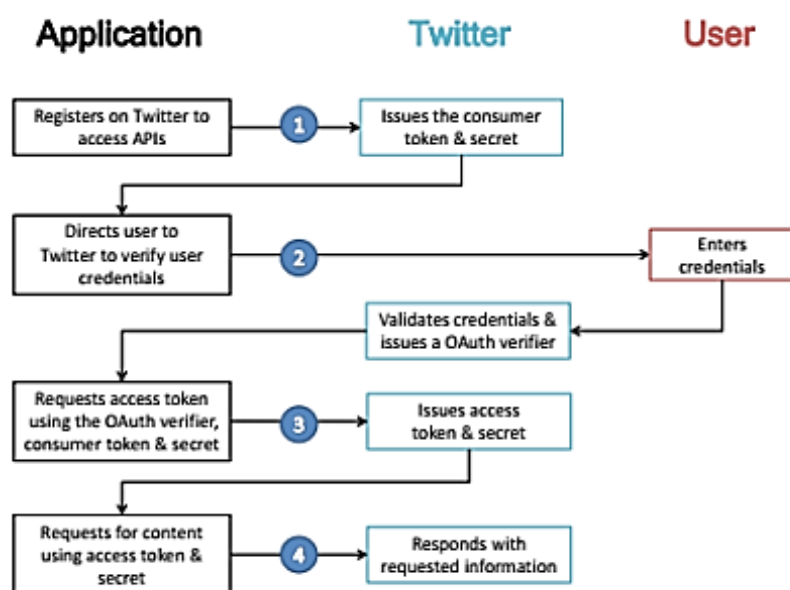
Application

Twitter

User

Registers on Twitter to access APIs

1

Issues the consumer token & secret

Directs user to Twitter to verify user credentials

2

Enters credentials

Validates credentials & issues a OAuth verifier

Requests access token using the OAuth verifier, consumer token & secret

3

Issues access token & secret

Requests for content using access token & secret

4

Responds with requested information